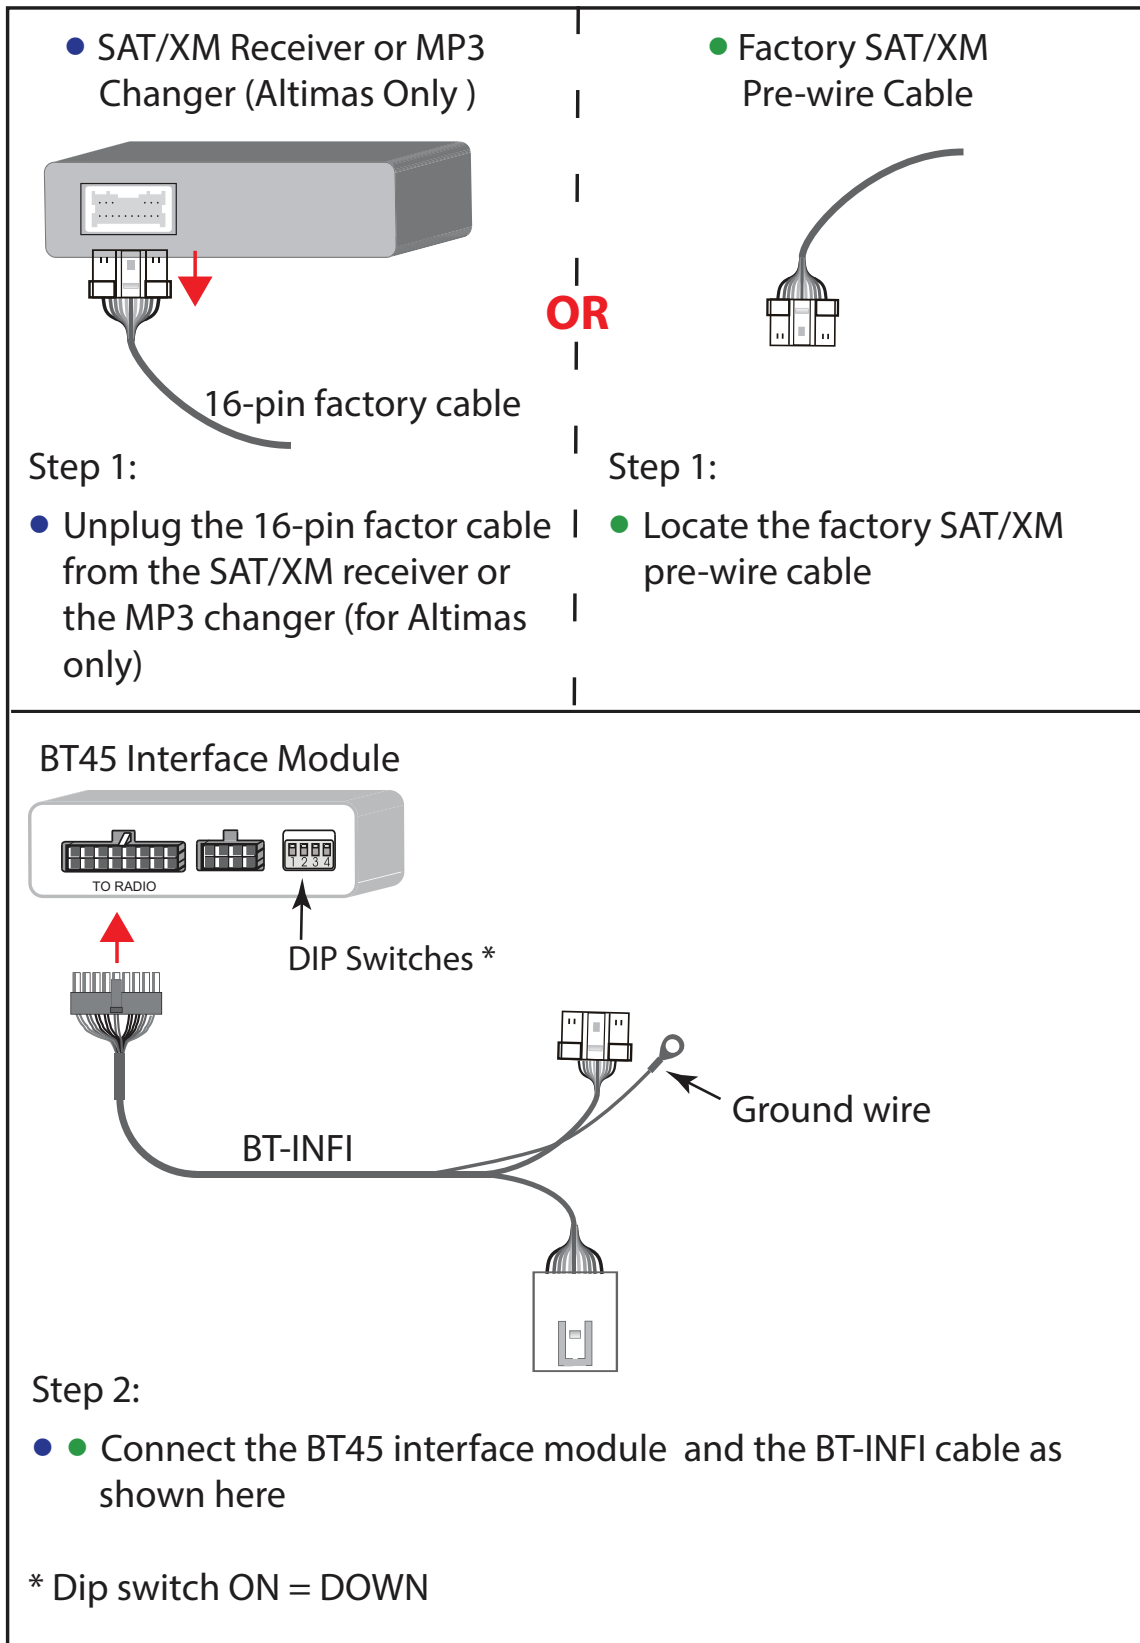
SAT/XM Receiver or MP3 Changer (Altimas Only )

16-pin factory cable

Step 1:

Unplug the 16-pin factor cable from the SAT/XM receiver or the MP3 changer (for Altimas only)

OR

Factory SAT/XM Pre-wire Cable

Step 1:

Locate the factory SAT/XM pre-wire cable

BT45 Interface Module

TO RADIO

1 2 3 4

DIP Switches *

Ground wire

BT-INFI

Step 2:

Connect the BT45 interface module and the BT-INFI cable as shown here

* Dip switch ON = DOWN